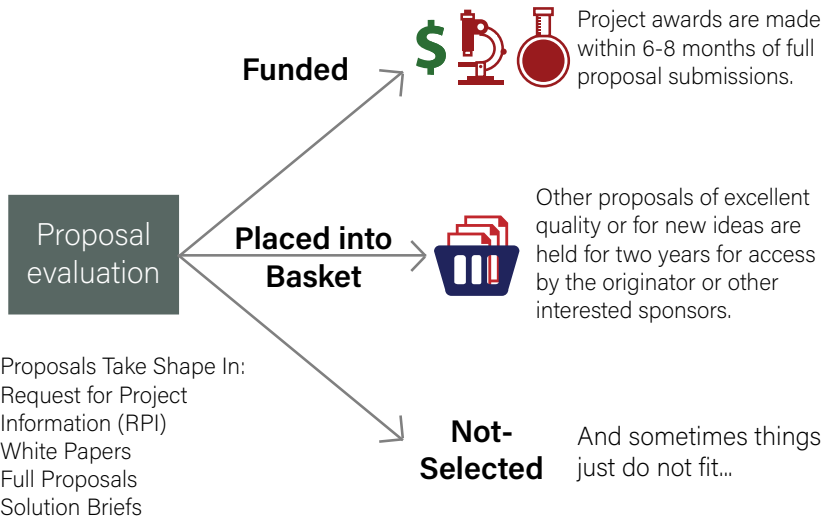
Proposal evaluation

Funded

$

Project awards are made within 6-8 months of full proposal submissions.

Placed into Basket

Other proposals of excellent quality or for new ideas are held for two years for access by the originator or other interested sponsors.

Not-Selected

And sometimes things just do not fit...

Proposals Take Shape In:
Request for Project Information (RPI)
White Papers
Full Proposals
Solution Briefs